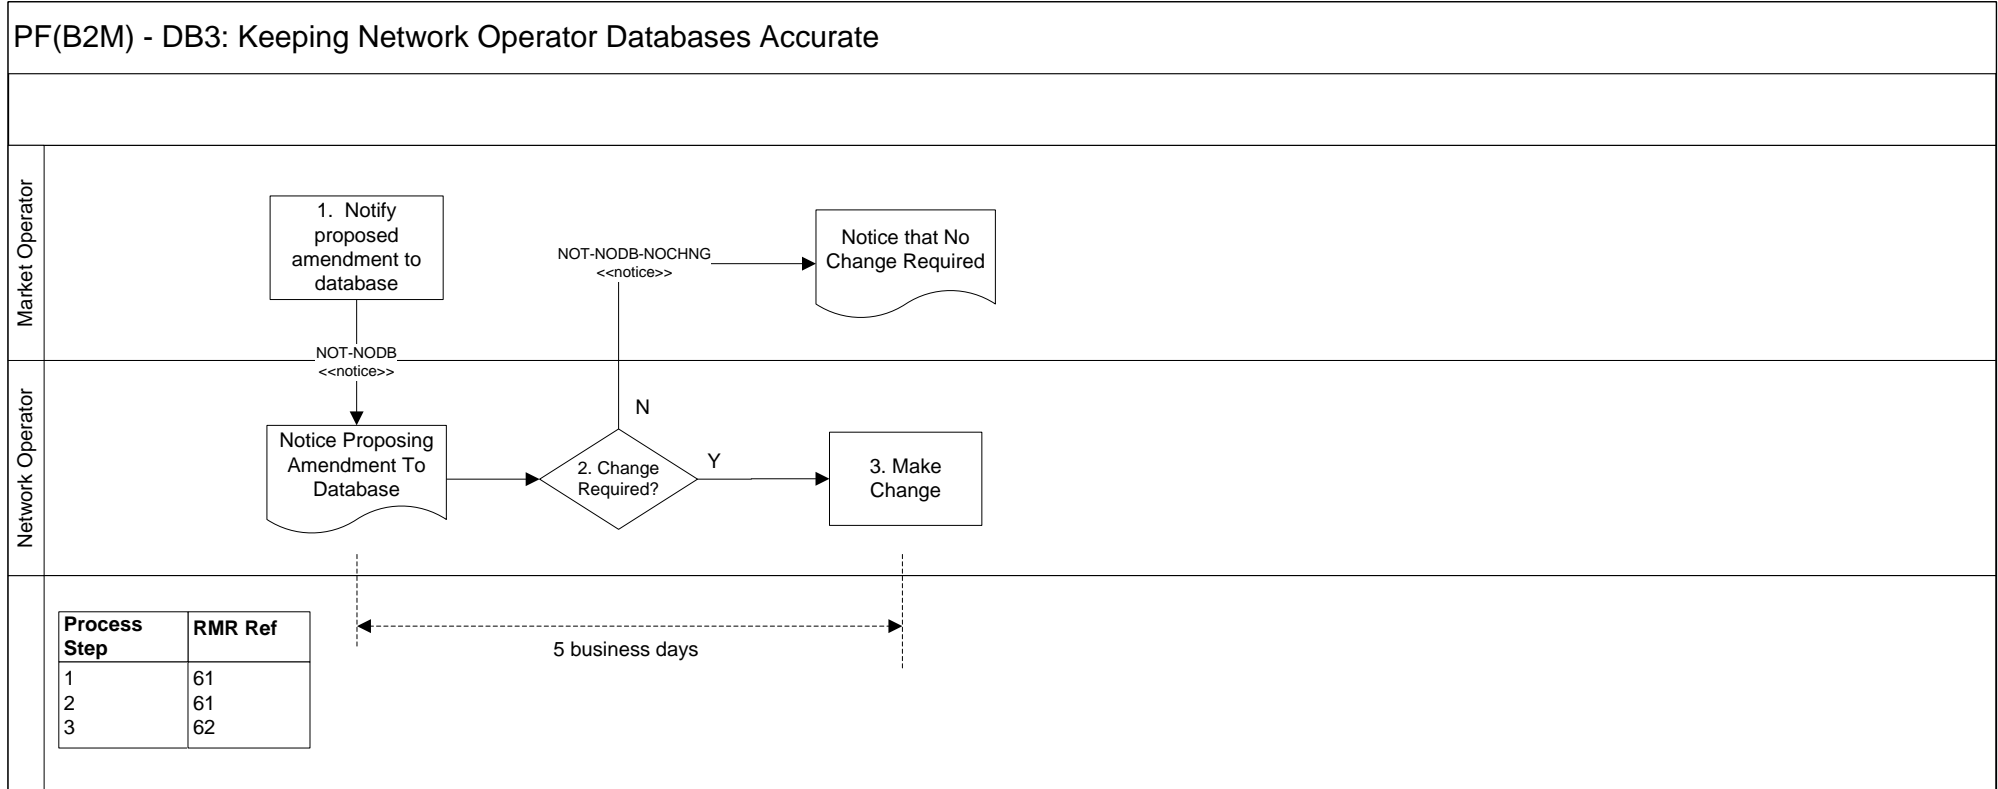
PF(B2M) - DB3: Keeping Network Operator Databases Accurate

Market Operator

1. Notify proposed amendment to database

NOT-NODB-NOCHNG
<<notice>>

Notice that No Change Required

NOT-NODB
<<notice>>

Network Operator

N

Notice Proposing Amendment To Database

2. Change Required?

Y

3. Make Change

| Process Step | RMR Ref |
|---|---|
| 1 | 61 |
| 2 | 61 |
| 3 | 62 |

5 business days